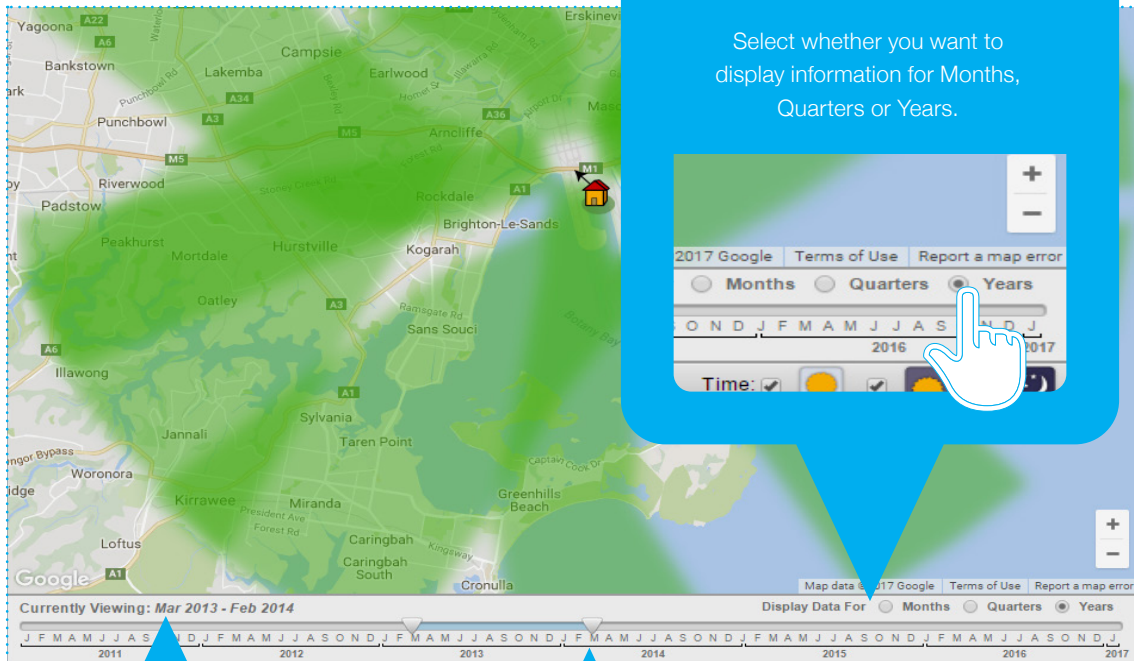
Yagoona A22 A6 Bankstown Campsie Lakemba Earlwood Erskinevi Punchbowl Rd A34 A3 Punchbowl M5 A36 Arncliffe Masc M5 Riverwood M1 Stoney Creek Rd Padstow Rockdale A1 Brighton-Le-Sands Peakhurst Mortdale Hurstville Kogarah Oatley A3 Sans Souci A6 Illawong Sylvania Taren Point Jannali Woronora Kirrawee Miranda Greenhills Beach Caringbah Loftus Caringbah South Cronulla A1

Select whether you want to display information for Months, Quarters or Years.

+
−
2017 Google Terms of Use Report a map error
Months Quarters Years
O N D J F M A M J J A S O N D J
2016 2017
Time:

+
−
Google
Map data ©2017 Google Terms of Use Report a map error

Currently Viewing: Mar 2013 - Feb 2014
Display Data For Months Quarters Years

J F M A M J J A S O N D J F M A M J J A S O N D J F M A M J J A S O N D J F M A M J J A S O N D J F M A M J J A S O N D J F M A M J J A S O N D J
2011 2012 2013 2014 2015 2016 2017